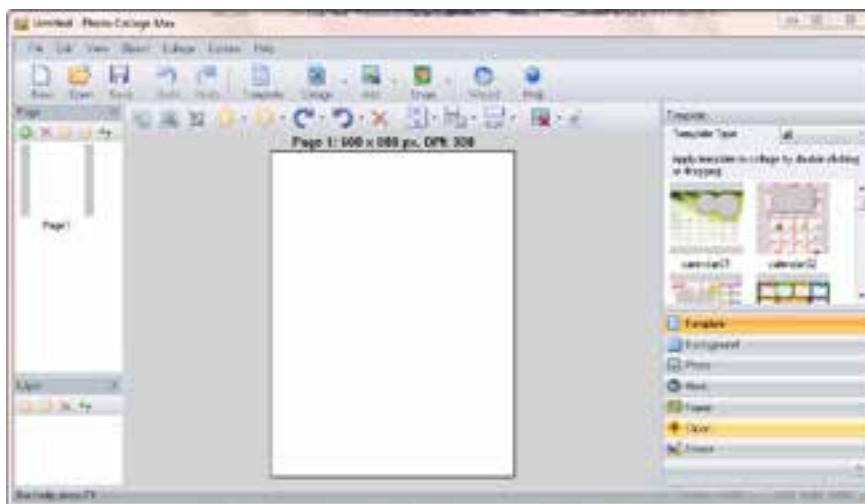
Untitled - Photo Collage Max

File Edit View Object Collage Custom Help

New Open Save Undo Redo Template Collage Add Shape Wizard Help

Page

Page 1: 600 x 800 px, DPI: 300

Page1

Layer

Template

Template Type All

Apply template to collage by double clicking or dragging

calendar[7] calendar[8]

Template

Background

Photo

Mask

Frame

Clipart

Shape

For help, press F1